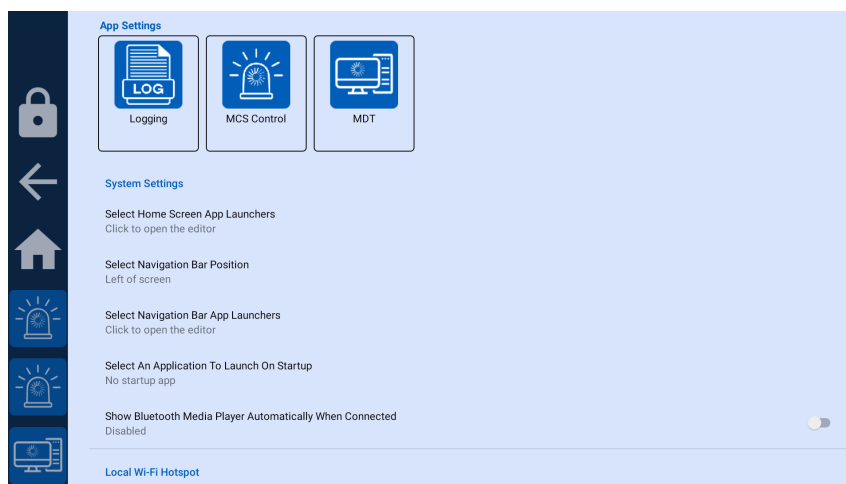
App Settings

LOG

Logging

MCS Control

MDT

System Settings

Select Home Screen App Launchers
Click to open the editor

Select Navigation Bar Position
Left of screen

Select Navigation Bar App Launchers
Click to open the editor

Select An Application To Launch On Startup
No startup app

Show Bluetooth Media Player Automatically When Connected
Disabled

Local Wi-Fi Hotspot